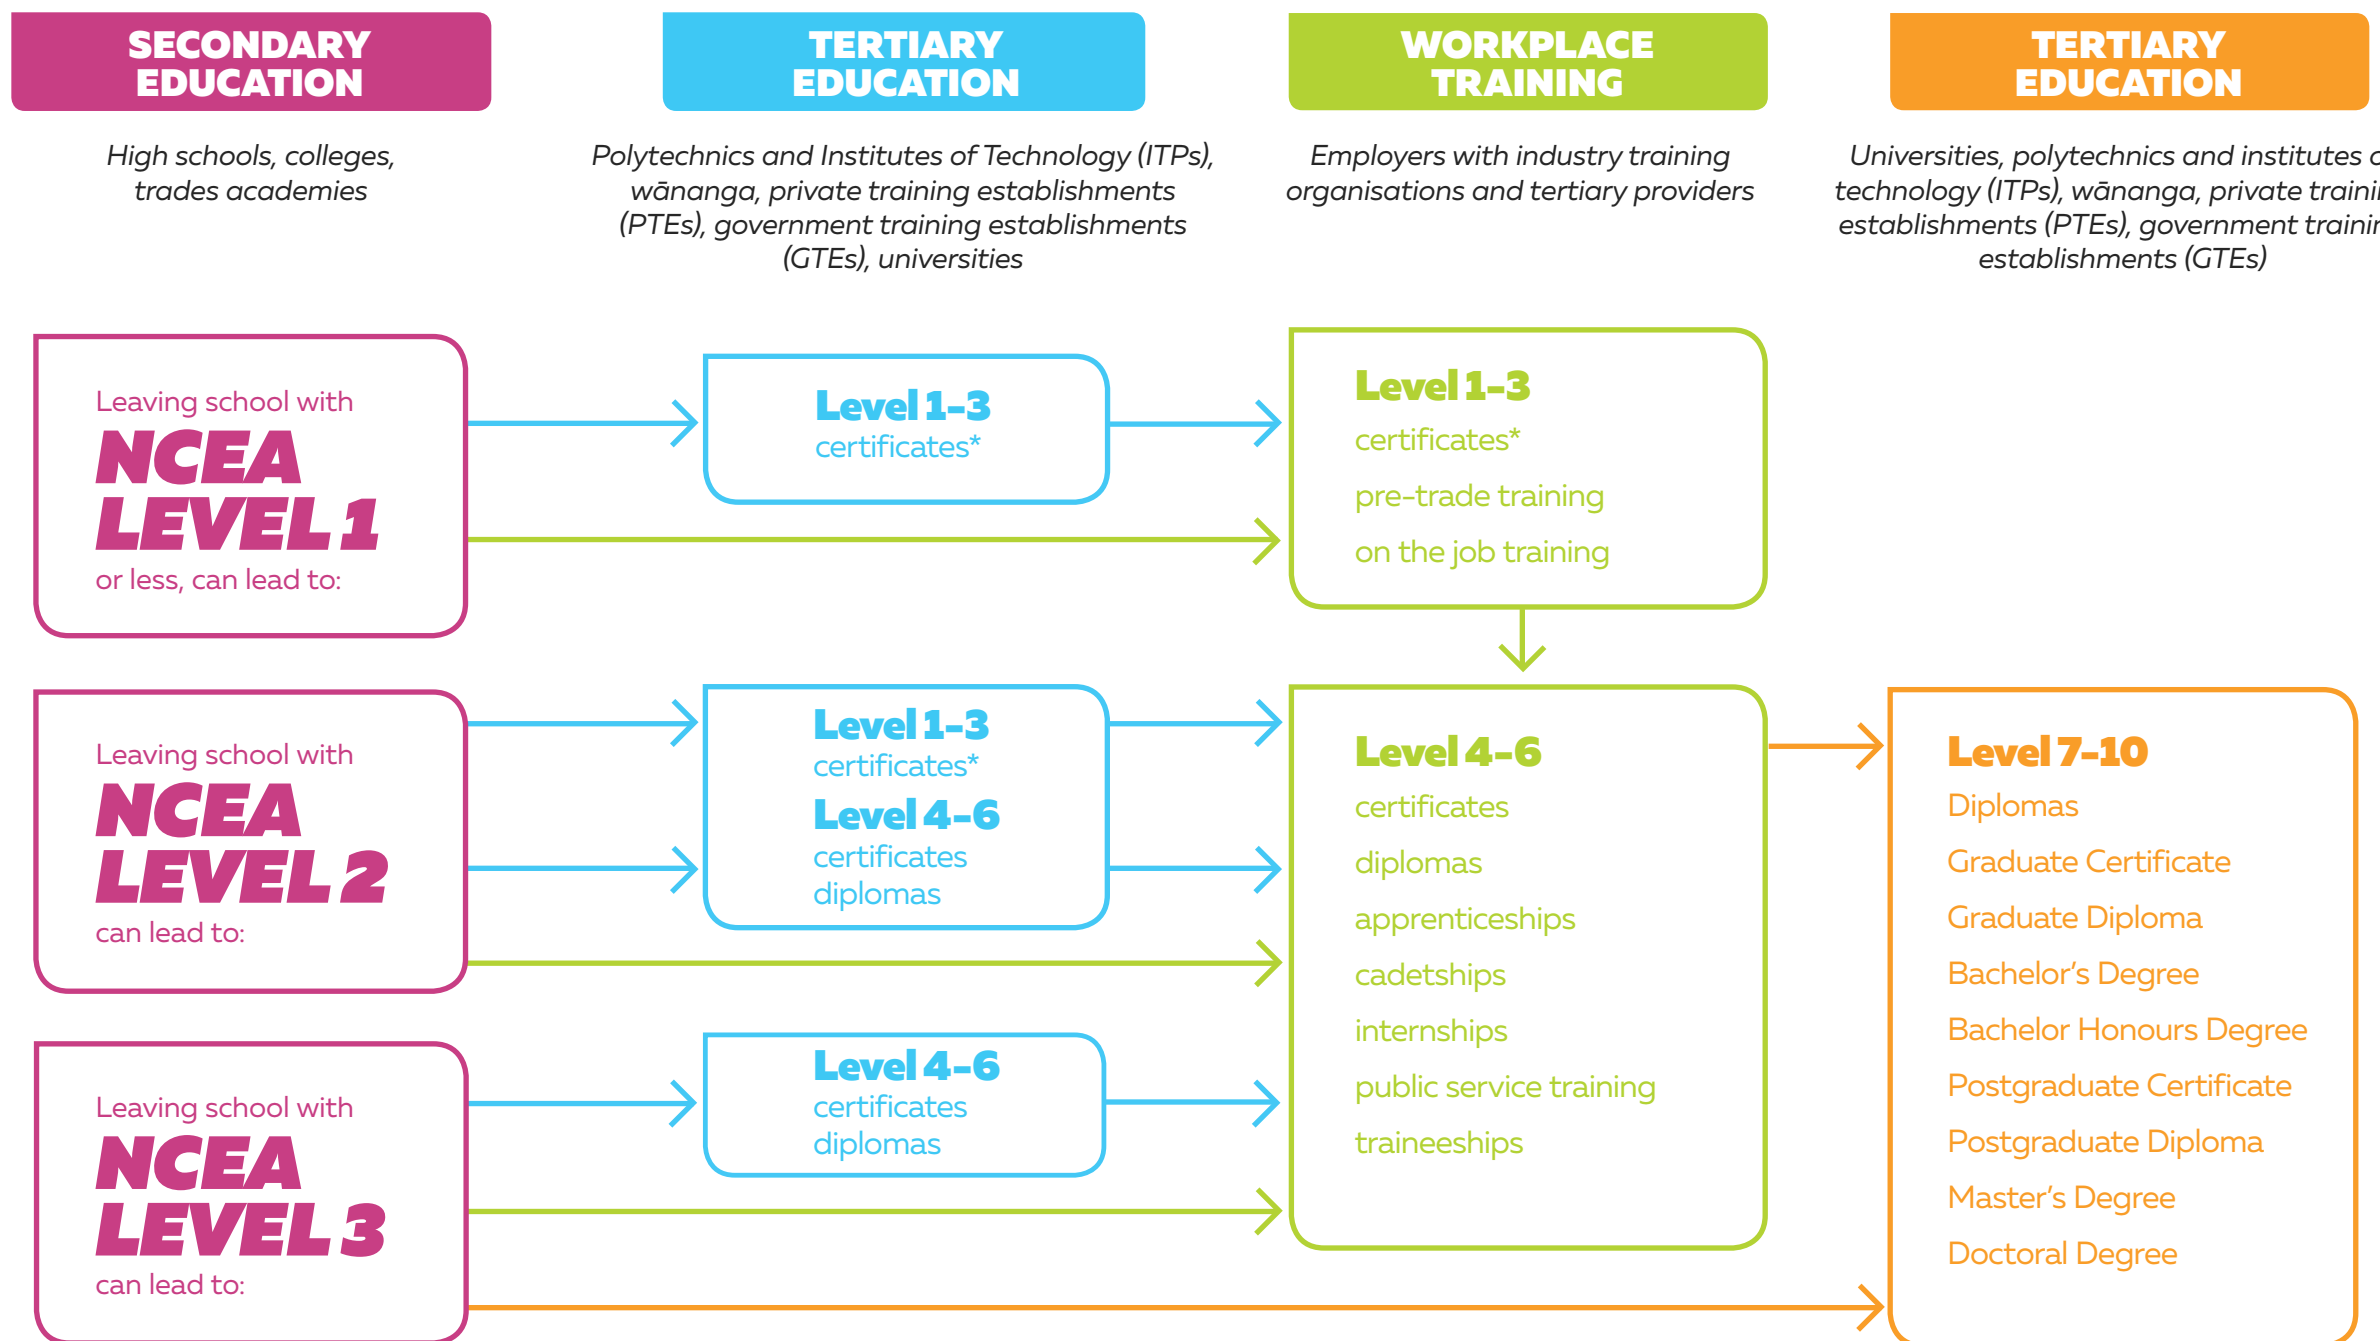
SECONDARY EDUCATION

High schools, colleges, trades academies

TERTIARY EDUCATION

Polytechnics and Institutes of Technology (ITPs), wānanga, private training establishments (PTEs), government training establishments (GTEs), universities

WORKPLACE TRAINING

Employers with industry training organisations and tertiary providers

TERTIARY EDUCATION

Universities, polytechnics and institutes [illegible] technology (ITPs), wānanga, private traini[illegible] establishments (PTEs), government trainin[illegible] establishments (GTEs)

Leaving school with NCEA LEVEL 1 or less, can lead to:

Level 1–3 certificates*

Level 1–3 certificates* pre-trade training on the job training

Leaving school with NCEA LEVEL 2 can lead to:

Level 1–3 certificates* Level 4–6 certificates diplomas

Level 4–6 certificates diplomas apprenticeships cadetships internships public service training traineeships

Level 7–10 Diplomas Graduate Certificate Graduate Diploma Bachelor's Degree Bachelor Honours Degree Postgraduate Certificate Postgraduate Diploma Master's Degree Doctoral Degree

Leaving school with NCEA LEVEL 3 can lead to:

Level 4–6 certificates diplomas